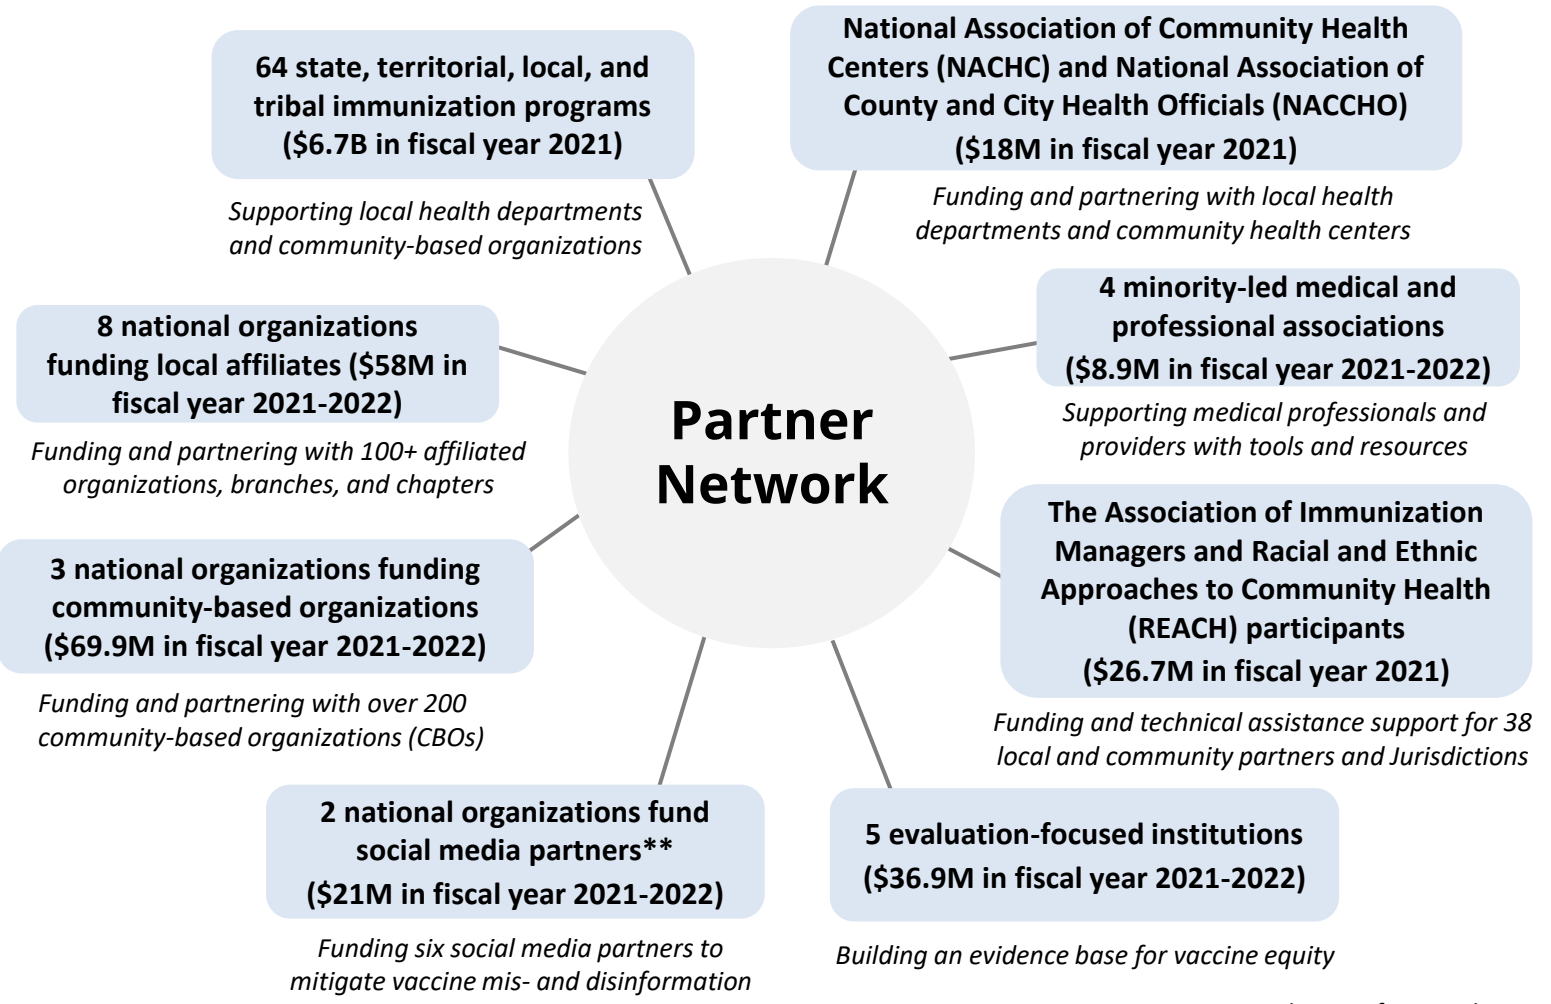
Partner Network

64 state, territorial, local, and tribal immunization programs ($6.7B in fiscal year 2021)

Supporting local health departments and community-based organizations

National Association of Community Health Centers (NACHC) and National Association of County and City Health Officials (NACCHO) ($18M in fiscal year 2021)

Funding and partnering with local health departments and community health centers

8 national organizations funding local affiliates ($58M in fiscal year 2021-2022)

Funding and partnering with 100+ affiliated organizations, branches, and chapters

4 minority-led medical and professional associations ($8.9M in fiscal year 2021-2022)

Supporting medical professionals and providers with tools and resources

3 national organizations funding community-based organizations ($69.9M in fiscal year 2021-2022)

Funding and partnering with over 200 community-based organizations (CBOs)

The Association of Immunization Managers and Racial and Ethnic Approaches to Community Health (REACH) participants ($26.7M in fiscal year 2021)

Funding and technical assistance support for 38 local and community partners and Jurisdictions

2 national organizations fund social media partners** ($21M in fiscal year 2021-2022)

Funding six social media partners to mitigate vaccine mis- and disinformation

5 evaluation-focused institutions ($36.9M in fiscal year 2021-2022)

Building an evidence base for vaccine equity